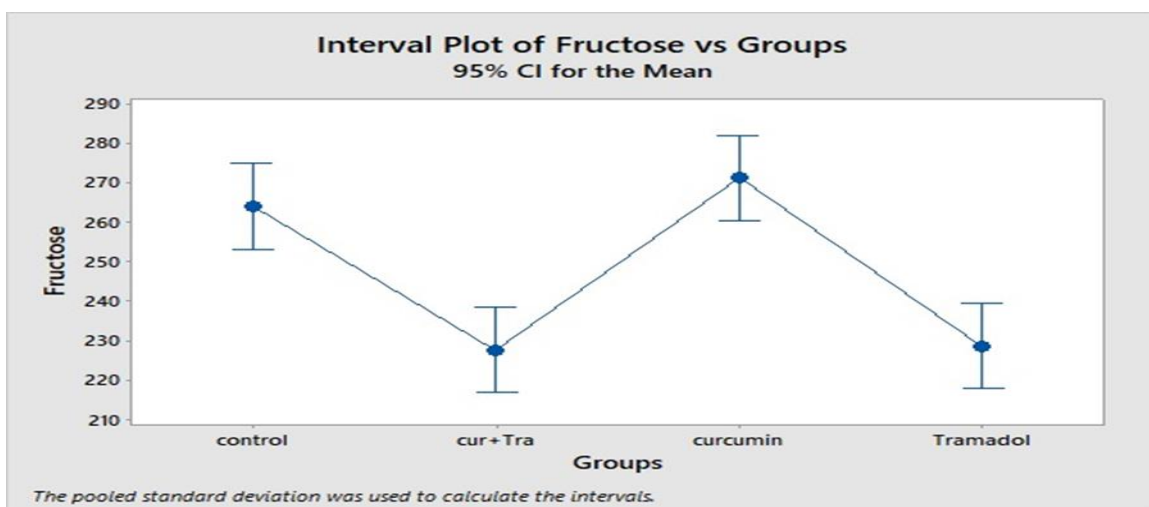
Interval Plot of Fructose vs Groups
95% CI for the Mean

Fructose

290
280
270
260
250
240
230
220
210

control
cur+Tra
curcumin
Tramadol

Groups

The pooled standard deviation was used to calculate the intervals.